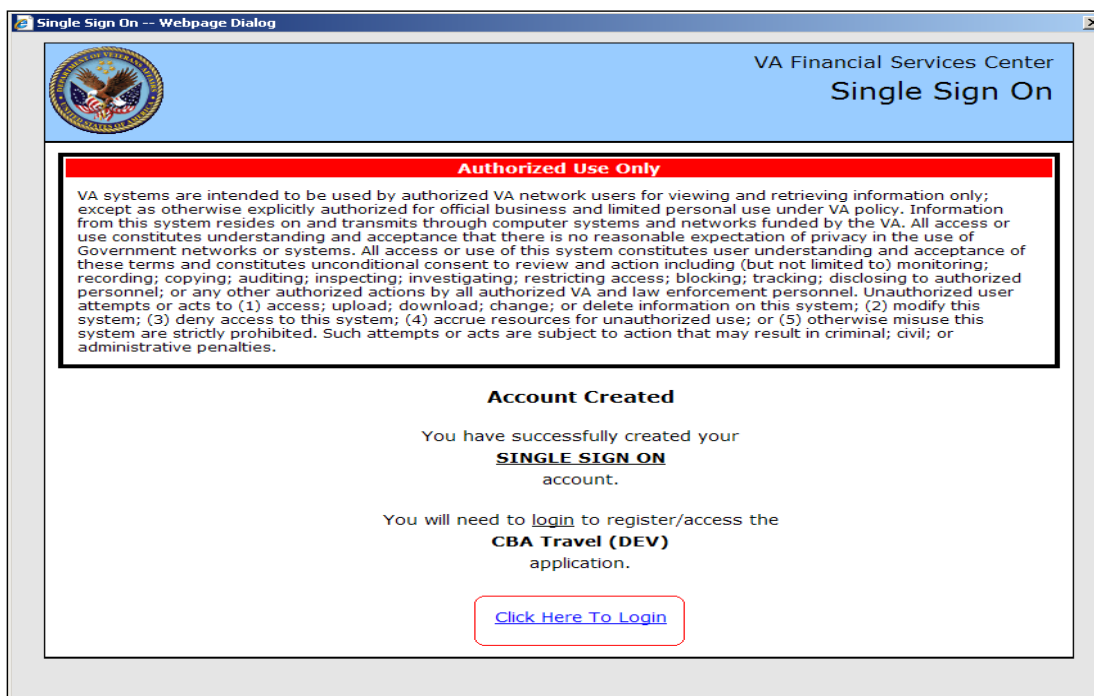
Single Sign On -- Webpage Dialog

VA Financial Services Center
Single Sign On

Authorized Use Only

VA systems are intended to be used by authorized VA network users for viewing and retrieving information only; except as otherwise explicitly authorized for official business and limited personal use under VA policy. Information from this system resides on and transmits through computer systems and networks funded by the VA. All access or use constitutes understanding and acceptance that there is no reasonable expectation of privacy in the use of Government networks or systems. All access or use of this system constitutes user understanding and acceptance of these terms and constitutes unconditional consent to review and action including (but not limited to) monitoring; recording; copying; auditing; inspecting; investigating; restricting access; blocking; tracking; disclosing to authorized personnel; or any other authorized actions by all authorized VA and law enforcement personnel. Unauthorized user attempts or acts to (1) access; upload; download; change; or delete information on this system; (2) modify this system; (3) deny access to this system; (4) accrue resources for unauthorized use; or (5) otherwise misuse this system are strictly prohibited. Such attempts or acts are subject to action that may result in criminal; civil; or administrative penalties.

Account Created

You have successfully created your
SINGLE SIGN ON
account.

You will need to login to register/access the
CBA Travel (DEV)
application.

Click Here To Login